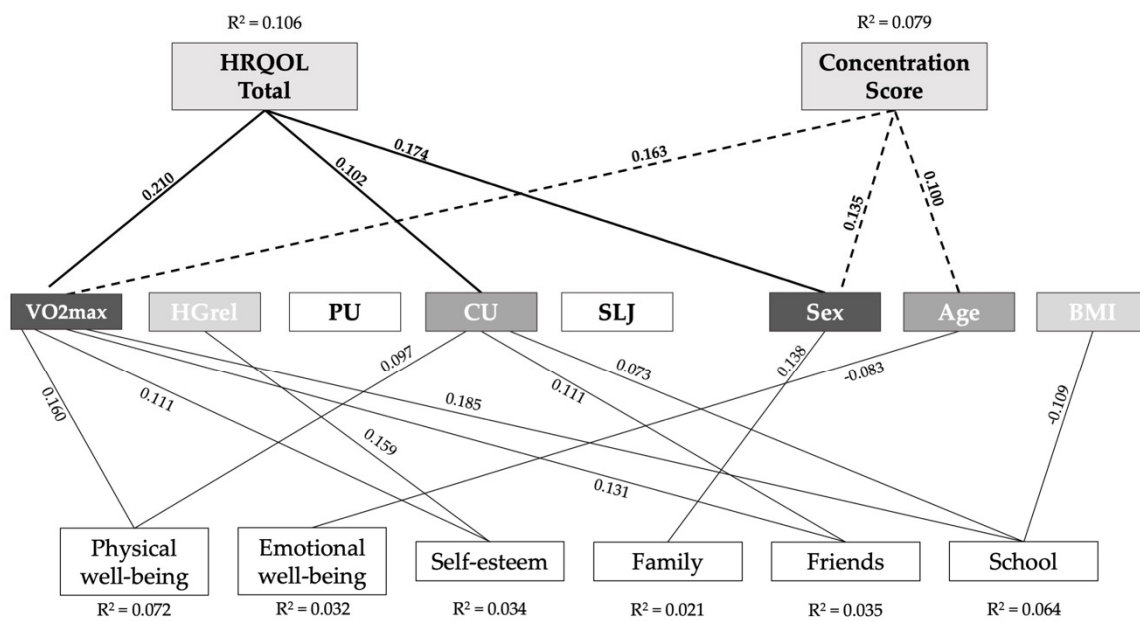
$R^2 = 0.106$

HRQOL Total

$R^2 = 0.079$

Concentration Score

0.210

0.102

0.174

0.163

0.135

0.100

VO2max

HGrel

PU

CU

SLJ

Sex

Age

BMI

0.160

0.111

0.097

0.159

0.185

0.111

0.073

0.131

0.138

-0.083

-0.109

Physical well-being

$R^2 = 0.072$

Emotional well-being

$R^2 = 0.032$

Self-esteem

$R^2 = 0.034$

Family

$R^2 = 0.021$

Friends

$R^2 = 0.035$

School

$R^2 = 0.064$